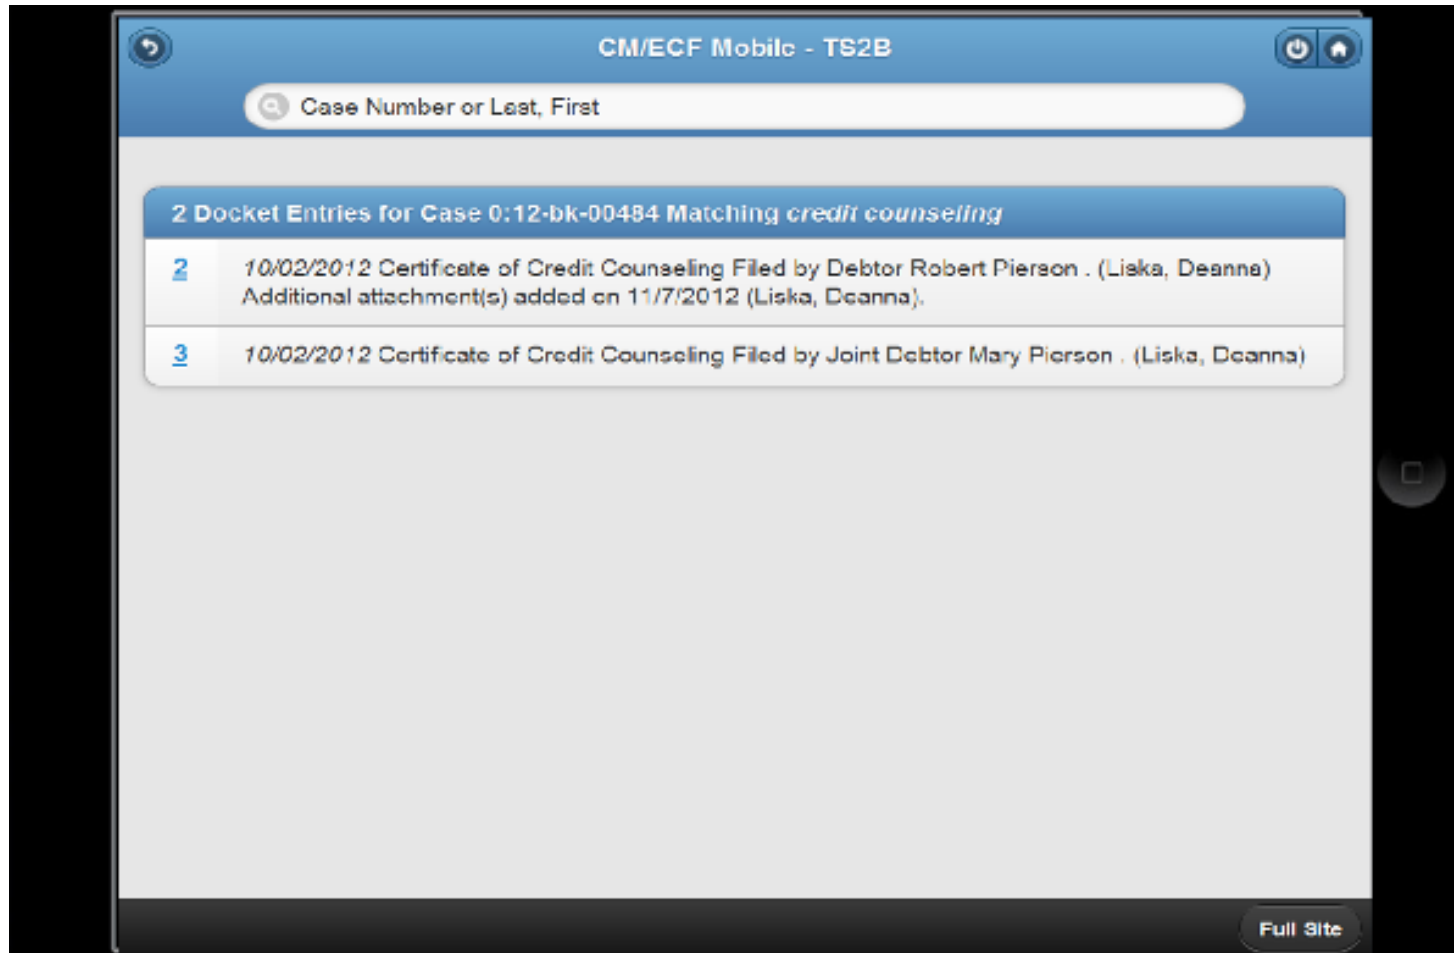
CM/ECF Mobile - TS2B

Case Number or Last, First

2 Docket Entries for Case 0:12-bk-00484 Matching *credit counseling*

2 *10/02/2012* Certificate of Credit Counseling Filed by Debtor Robert Pierson . (Liska, Deanna) Additional attachment(s) added on 11/7/2012 (Liska, Deanna).

3 *10/02/2012* Certificate of Credit Counseling Filed by Joint Debtor Mary Pierson . (Liska, Deanna)

Full Site